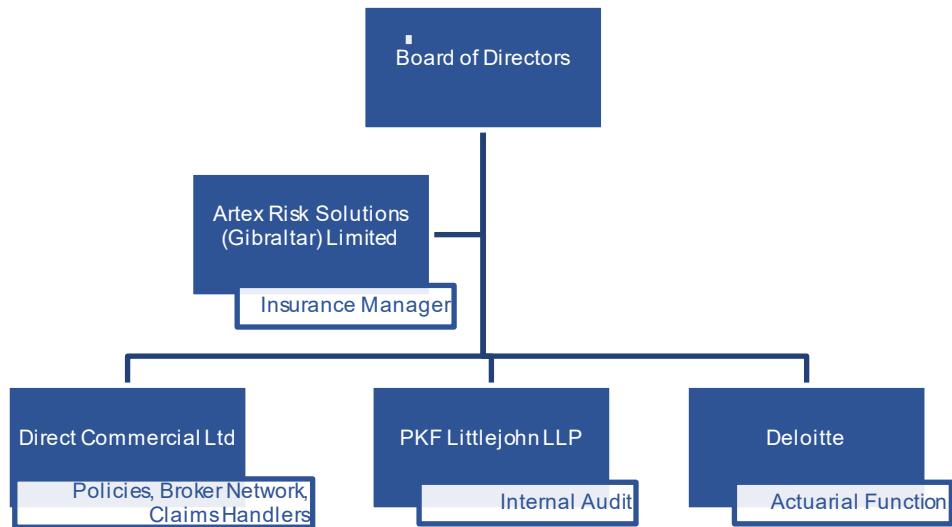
Board of Directors

Artex Risk Solutions (Gibraltar) Limited

Insurance Manager

Direct Commercial Ltd

Policies, Broker Network, Claims Handlers

PKF Littlejohn LLP

Internal Audit

Deloitte

Actuarial Function